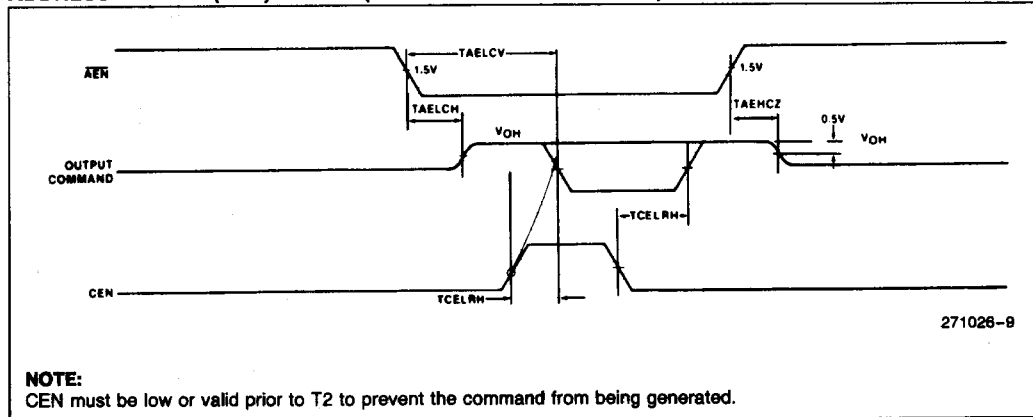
$\overline{AEN}$

1.5V

TAELCV

1.5V

TAELCH

TAEHCZ

0.5V

$V_{OH}$

$V_{OH}$

OUTPUT COMMAND

TCELRH

CEN

TCELRH

271026–9

NOTE:
CEN must be low or valid prior to T2 to prevent the command from being generated.